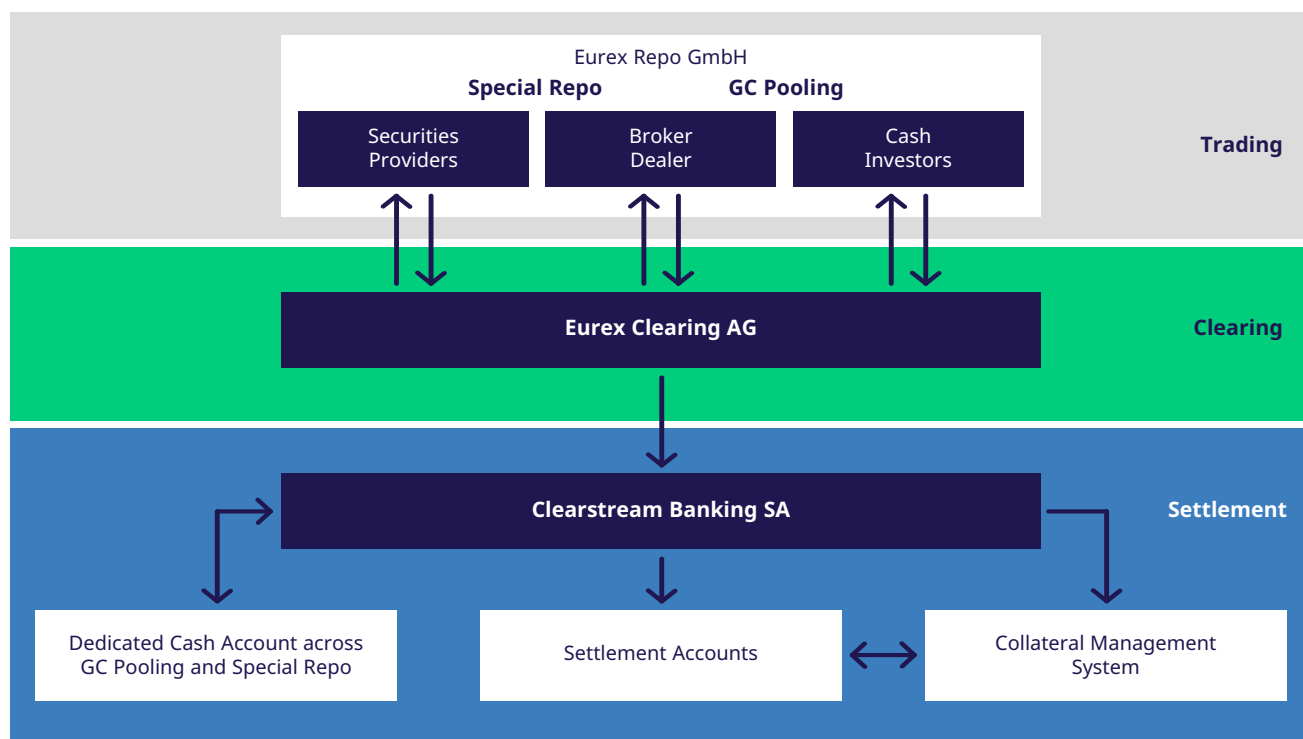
Eurex Repo GmbH

Special Repo GC Pooling

Securities Providers

Broker Dealer

Cash Investors

Trading

Eurex Clearing AG

Clearing

Clearstream Banking SA

Settlement

Dedicated Cash Account across GC Pooling and Special Repo

Settlement Accounts

Collateral Management System